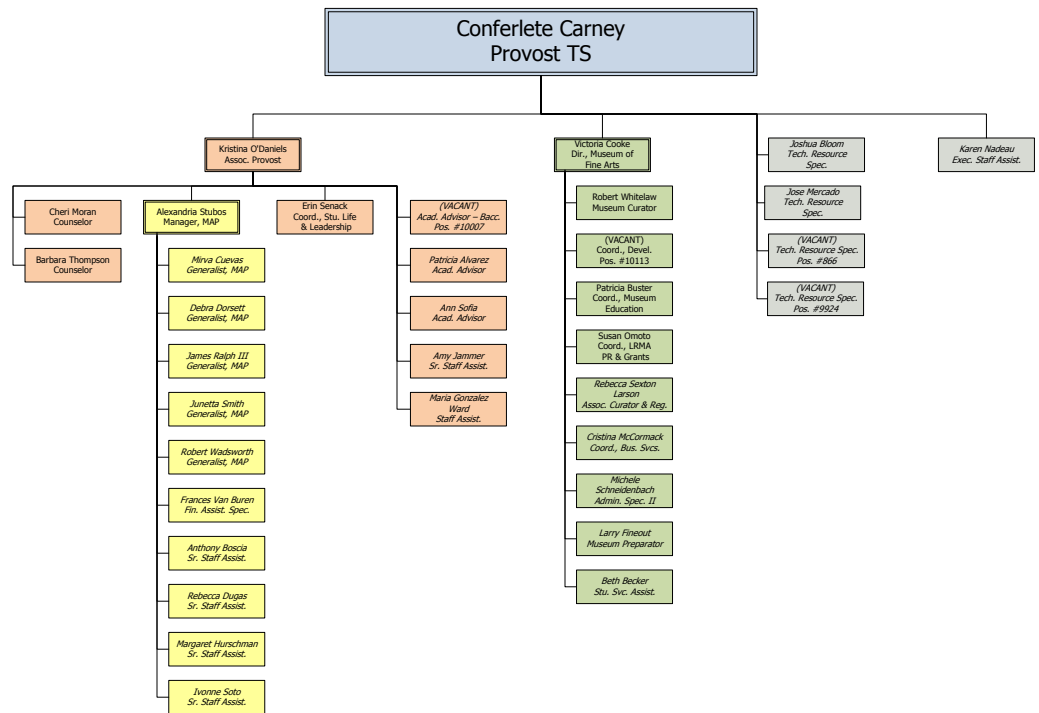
Conferlete Carney
Provost TS

Kristina O'Daniels
Assoc. Provost

Cheri Moran
Counselor

Barbara Thompson
Counselor

Alexandria Stubos
Manager, MAP

Mirva Cuevas
Generalist, MAP

Debra Dorsett
Generalist, MAP

James Ralph III
Generalist, MAP

Junetta Smith
Generalist, MAP

Robert Wadsworth
Generalist, MAP

Frances Van Buren
Fin. Assist. Spec.

Anthony Boscia
Sr. Staff Assist.

Rebecca Dugas
Sr. Staff Assist.

Margaret Hurschman
Sr. Staff Assist.

Ivonne Soto
Sr. Staff Assist.

Erin Senack
Coord., Stu. Life & Leadership

(VACANT)
Acad. Advisor – Bacc.
Pos. #10007

Patricia Alvarez
Acad. Advisor

Ann Sofia
Acad. Advisor

Amy Jammer
Sr. Staff Assist.

Maria Gonzalez Ward
Staff Assist.

Victoria Cooke
Dir., Museum of Fine Arts

Robert Whitelaw
Museum Curator

(VACANT)
Coord., Devel.
Pos. #10113

Patricia Buster
Coord., Museum Education

Susan Omoto
Coord., LRMA
PR & Grants

Rebecca Sexton Larson
Assoc. Curator & Reg.

Cristina McCormack
Coord., Bus. Svcs.

Michele Schneidenbach
Admin. Spec. II

Larry Fineout
Museum Preparator

Beth Becker
Stu. Svc. Assist.

Joshua Bloom
Tech. Resource Spec.

Jose Mercado
Tech. Resource Spec.

(VACANT)
Tech. Resource Spec.
Pos. #866

(VACANT)
Tech. Resource Spec.
Pos. #9924

Karen Nadeau
Exec. Staff Assist.